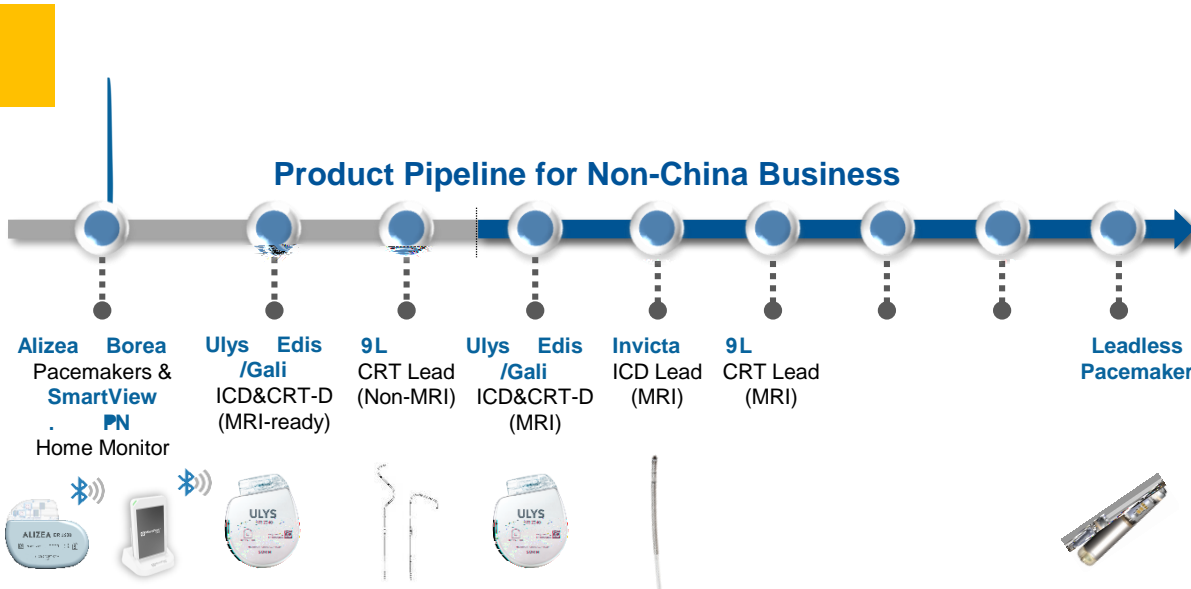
Product Pipeline for Non-China Business

Alizea Borea Pacemakers & SmartView . PN Home Monitor

Ulys Edis /Gali ICD&CRT-D (MRI-ready)

9L CRT Lead (Non-MRI)

Ulys Edis /Gali ICD&CRT-D (MRI)

Invicta ICD Lead (MRI)

9L CRT Lead (MRI)

Leadless Pacemaker

ALIZEA

ULYS

ULYS